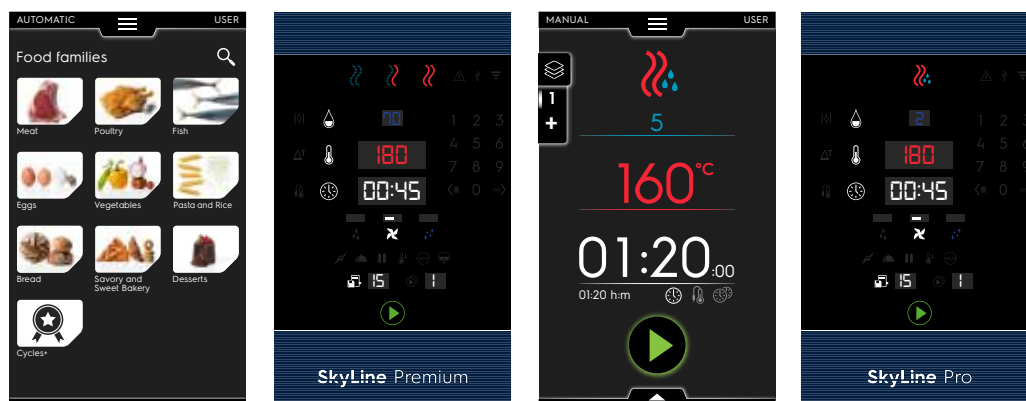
AUTOMATIC USER

Food families

Meat
Poultry
Fish
Eggs
Vegetables
Pasta and Rice
Bread
Savory and Sweet Bakery
Desserts
Cycles+

70
180
00:45
1 2 3
4 5 6
7 8 9
0
15 1

SkyLine Premium

MANUAL USER

1
+
5
160°C
01:20:00
01:20 h:m

2
180
00:45
1 2 3
4 5 6
7 8 9
0
15 1

SkyLine Pro